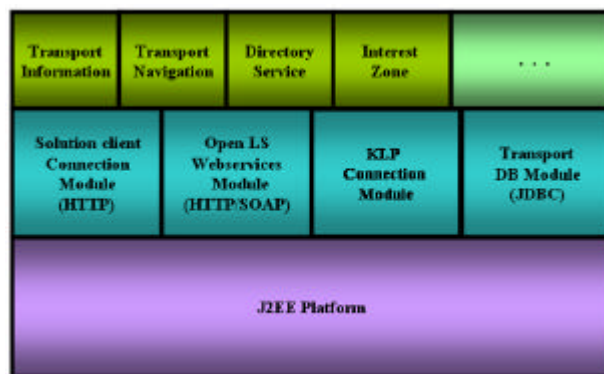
Transport Information

Transport Navigation

Directory Service

Interest Zone

. . .

Solution client Connection Module (HTTP)

Open LS Webservices Module (HTTP/SOAP)

KLP Connection Module

Transport DB Module (JDBC)

J2EE Platform